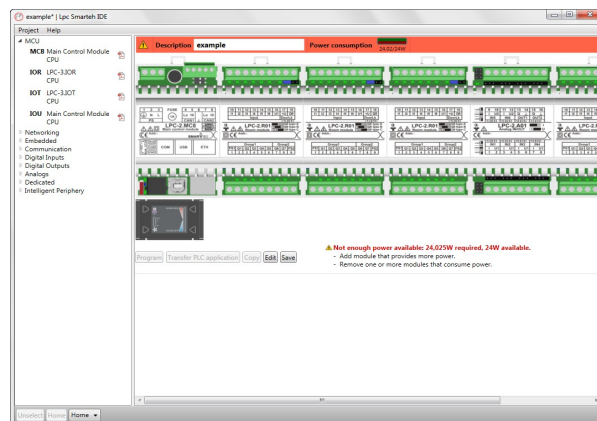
example* | Lpc Smarteh IDE

Project Help

MCU
MCB Main Control Module CPU
IOR LPC-3.IOR CPU
IOT LPC-3.IOT CPU
IOU Main Control Module CPU
Networking
Embedded
Communication
Digital Inputs
Digital Outputs
Analogs
Dedicated
Intelligent Periphery

Description example Power consumption 24,02/24W

LPC-2.MC8
LPC-2.R01
LPC-2.R01
LPC-2.R01
LPC-2.A01

Program Transfer PLC application Copy Edit Save

Not enough power available: 24,025W required, 24W available.
- Add module that provides more power.
- Remove one or more modules that consume power.

Unselect Home Home